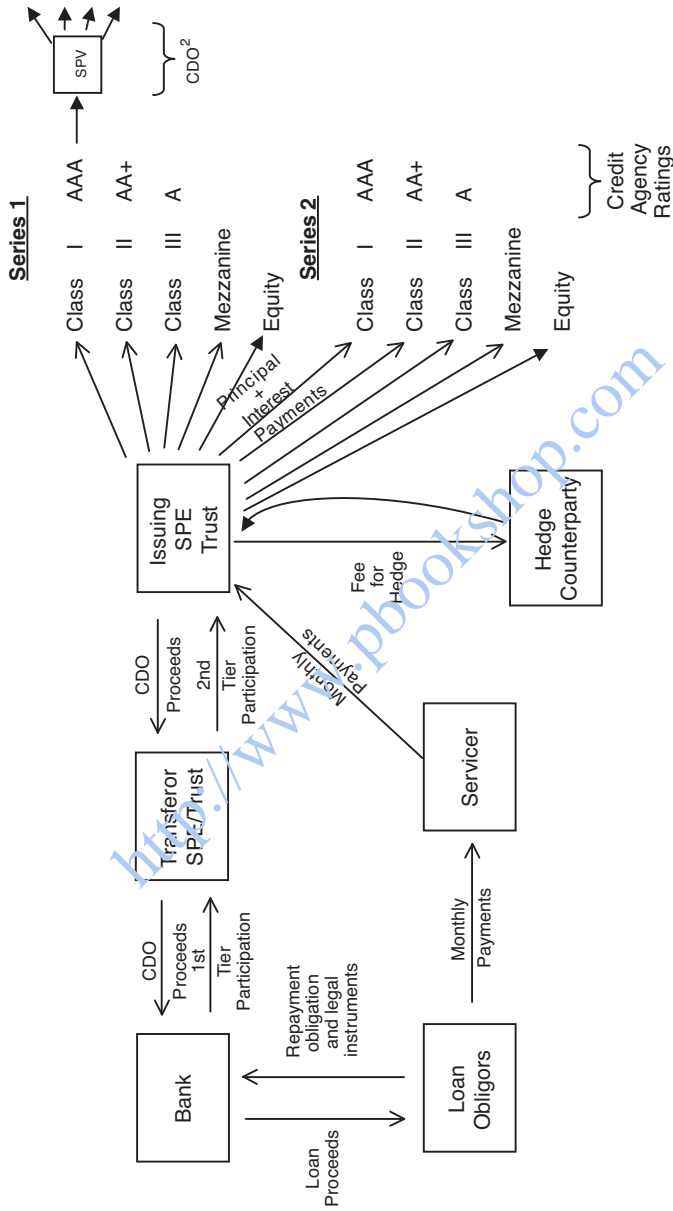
SPV

CDO$^2$

Series 1

Class I AAA

Class II AA+

Class III A

Mezzanine

Equity

Series 2

Class I AAA

Class II AA+

Class III A

Mezzanine

Equity

Credit Agency Ratings

Principal + Interest Payments

Issuing SPE Trust

Hedge Counterparty

Fee for Hedge

CDO Proceeds

2nd Tier Participation

Monthly Payments

Transferor SPE/Trust

Servicer

CDO Proceeds 1st

Tier Participation

Bank

Repayment obligation and legal instruments

Monthly Payments

Loan Obligors

Loan Proceeds

http://www.pbookshop.com